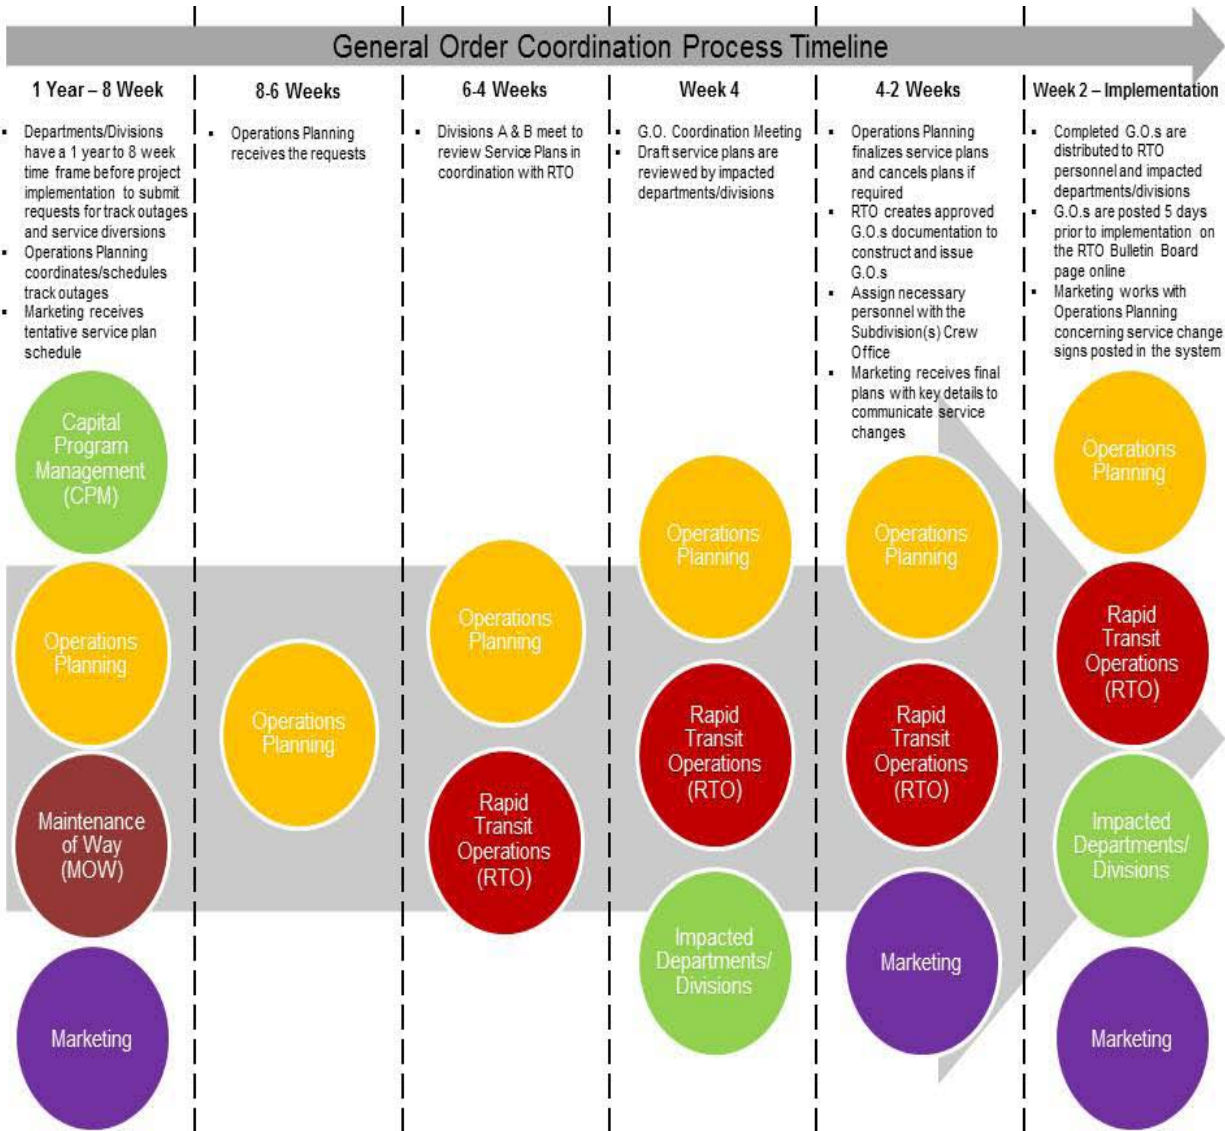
General Order Coordination Process Timeline

1 Year – 8 Week

- Departments/Divisions have a 1 year to 8 week time frame before project implementation to submit requests for track outages and service diversions
- Operations Planning coordinates/schedules track outages
- Marketing receives tentative service plan schedule

Capital Program Management (CPM)

Operations Planning

Maintenance of Way (MOW)

Marketing

8-6 Weeks

- Operations Planning receives the requests

Operations Planning

6-4 Weeks

- Divisions A & B meet to review Service Plans in coordination with RTO

Operations Planning

Rapid Transit Operations (RTO)

Week 4

- G.O. Coordination Meeting
- Draft service plans are reviewed by impacted departments/divisions

Operations Planning

Rapid Transit Operations (RTO)

Impacted Departments/ Divisions

4-2 Weeks

- Operations Planning finalizes service plans and cancels plans if required
- RTO creates approved G.O.s documentation to construct and issue G.O.s
- Assign necessary personnel with the Subdivision(s) Crew Office
- Marketing receives final plans with key details to communicate service changes

Operations Planning

Rapid Transit Operations (RTO)

Marketing

Week 2 – Implementation

- Completed G.O.s are distributed to RTO personnel and impacted departments/divisions
- G.O.s are posted 5 days prior to implementation on the RTO Bulletin Board page online
- Marketing works with Operations Planning concerning service change signs posted in the system

Operations Planning

Rapid Transit Operations (RTO)

Impacted Departments/ Divisions

Marketing